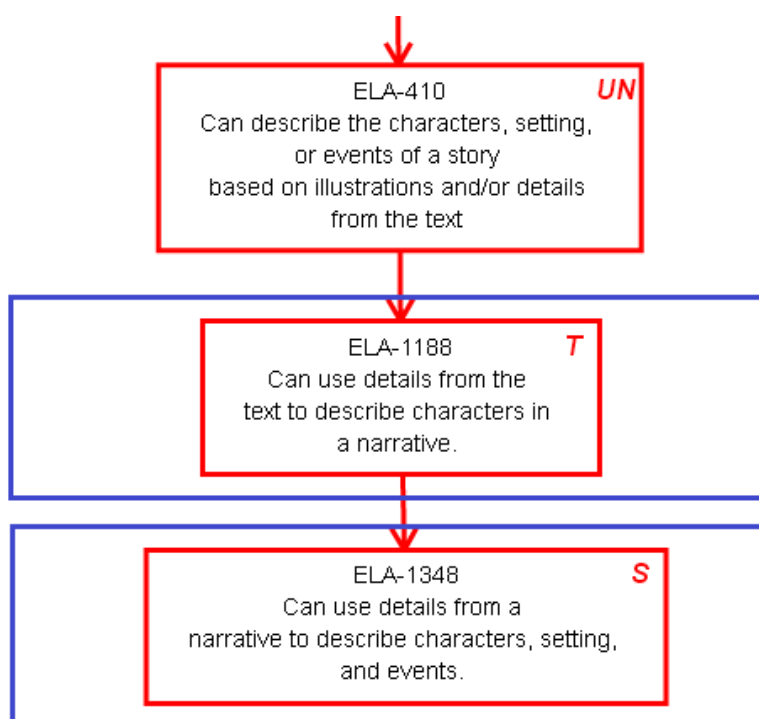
ELA-410
UN
Can describe the characters, setting, or events of a story based on illustrations and/or details from the text

ELA-1188
T
Can use details from the text to describe characters in a narrative.

ELA-1348
S
Can use details from a narrative to describe characters, setting, and events.